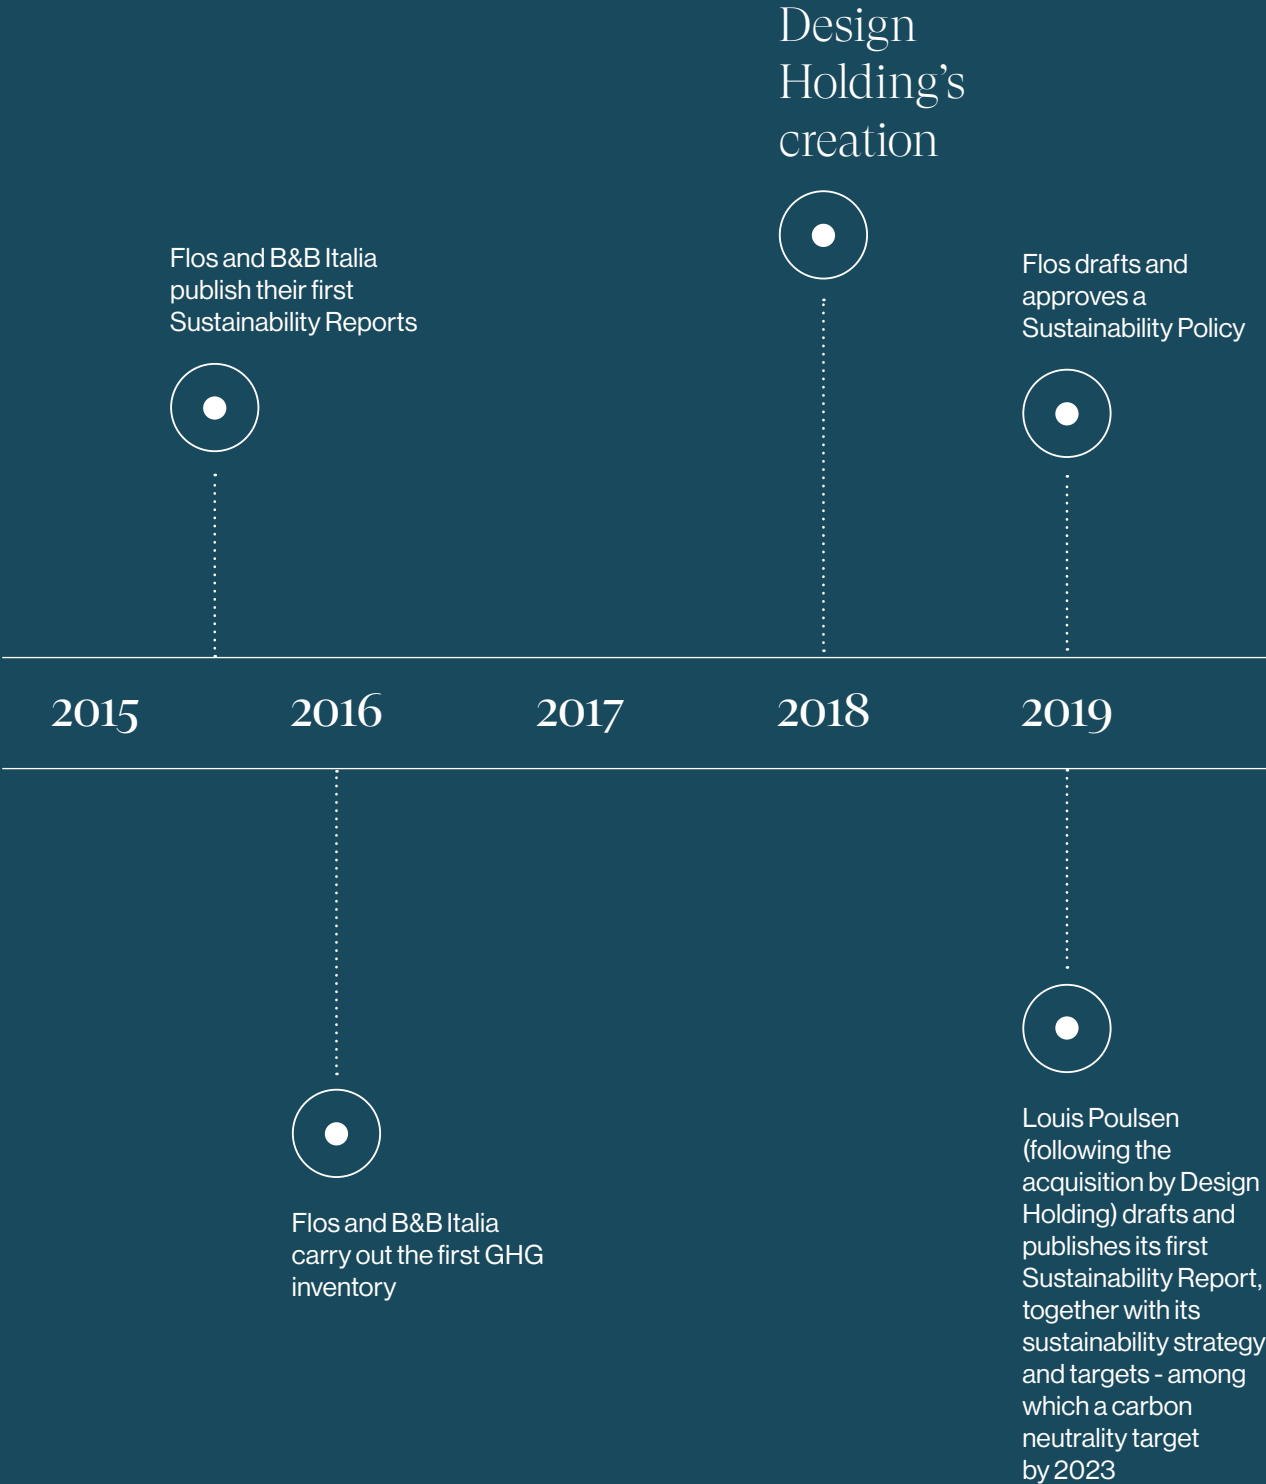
Design Holding's creation

Flos and B&B Italia publish their first Sustainability Reports

Flos drafts and approves a Sustainability Policy

2015

2016

2017

2018

2019

Flos and B&B Italia carry out the first GHG inventory

Louis Poulsen (following the acquisition by Design Holding) drafts and publishes its first Sustainability Report, together with its sustainability strategy and targets - among which a carbon neutrality target by 2023